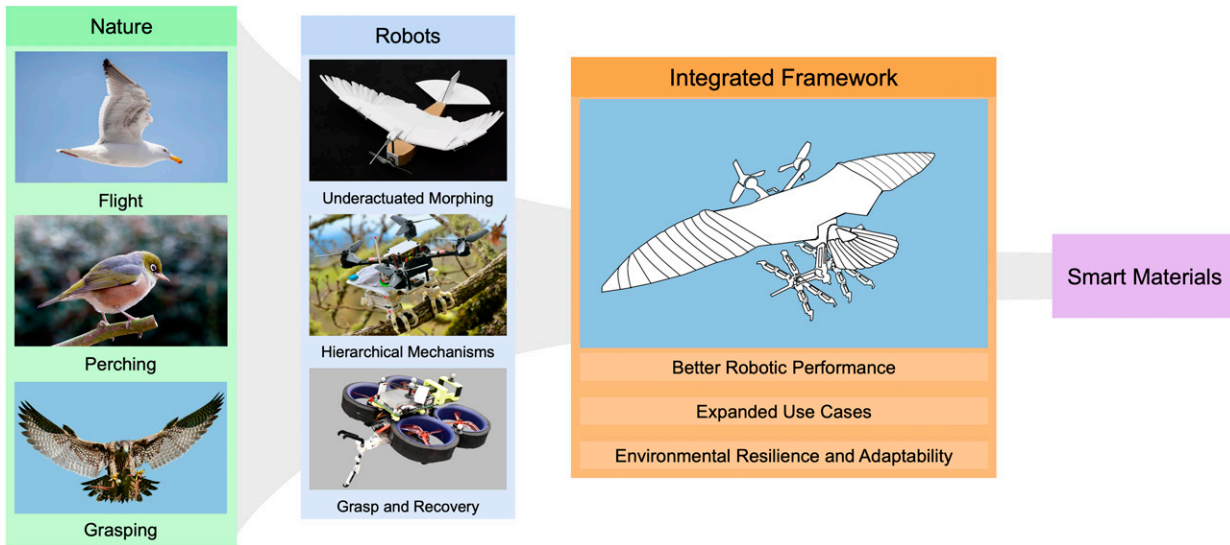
Nature

Flight

Perching

Grasping

Robots

Underactuated Morphing

Hierarchical Mechanisms

Grasp and Recovery

Integrated Framework

Better Robotic Performance

Expanded Use Cases

Environmental Resilience and Adaptability

Smart Materials